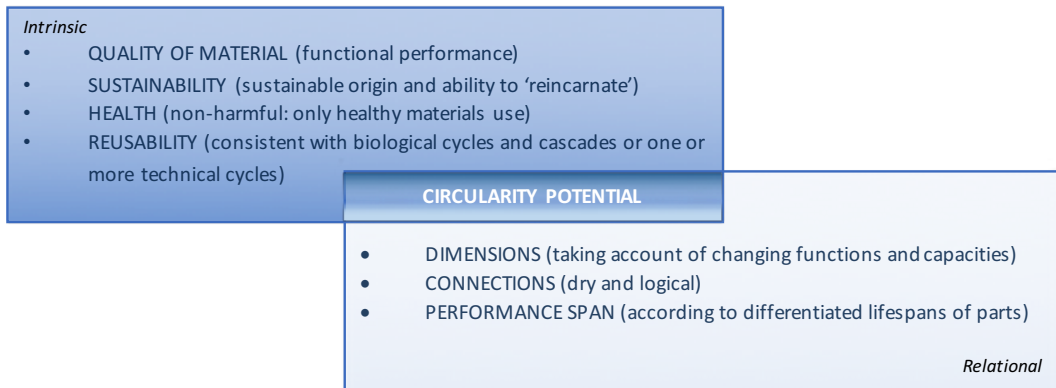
*Intrinsic*

- QUALITY OF MATERIAL (functional performance)
- SUSTAINABILITY (sustainable origin and ability to 'reincarnate')
- HEALTH (non-harmful: only healthy materials use)
- REUSABILITY (consistent with biological cycles and cascades or one or more technical cycles)

CIRCULARITY POTENTIAL

- DIMENSIONS (taking account of changing functions and capacities)
- CONNECTIONS (dry and logical)
- PERFORMANCE SPAN (according to differentiated lifespans of parts)

*Relational*